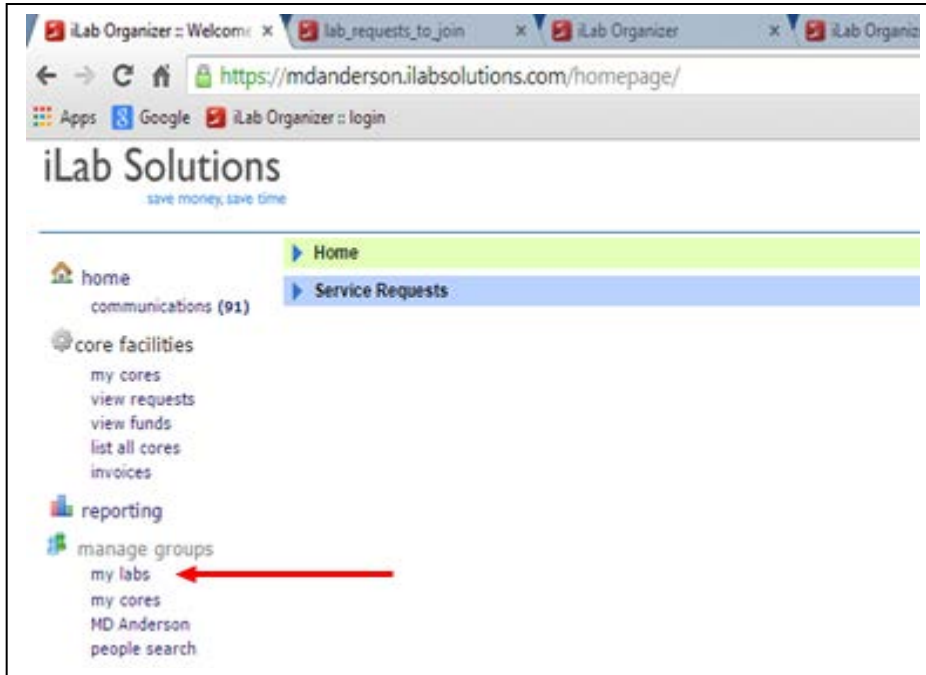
iLab Organizer :: Welcom ×
lab_requests_to_join ×
iLab Organizer ×
iLab Organiz

https://mdanderson.ilabsolutions.com/homepage/

Apps Google iLab Organizer :: login

iLab Solutions
save money, save time

Home
Service Requests

home
communications (91)

core facilities
my cores
view requests
view funds
list all cores
invoices

reporting

manage groups
my labs
my cores
MD Anderson
people search